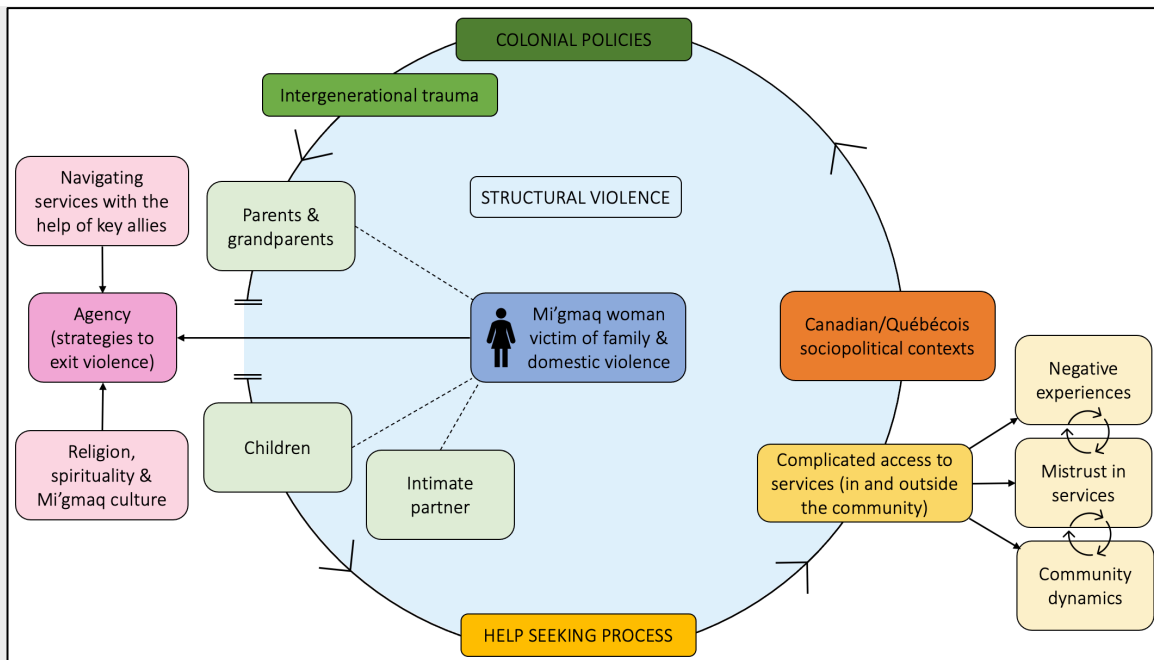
COLONIAL POLICIES

Intergenerational trauma

Navigating services with the help of key allies

Parents & grandparents

STRUCTURAL VIOLENCE

Agency (strategies to exit violence)

Mi'gmaq woman victim of family & domestic violence

Canadian/Québécois sociopolitical contexts

Negative experiences

Religion, spirituality & Mi'gmaq culture

Children

Intimate partner

Complicated access to services (in and outside the community)

Mistrust in services

Community dynamics

HELP SEEKING PROCESS